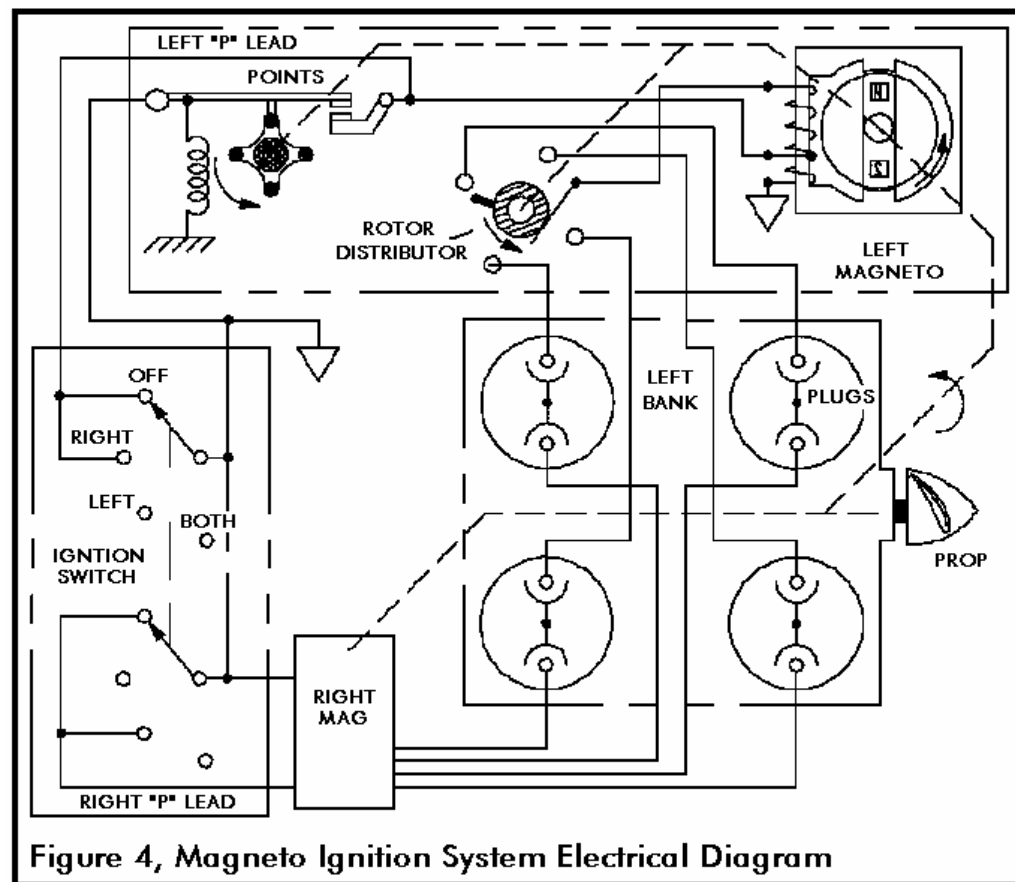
LEFT "P" LEAD

POINTS

ROTOR DISTRIBUTOR

N

S

LEFT MAGNETO

OFF

RIGHT

LEFT

BOTH

IGNTION SWITCH

LEFT BANK

PLUGS

PROP

RIGHT MAG

RIGHT "P" LEAD

Figure 4, Magneto Ignition System Electrical Diagram